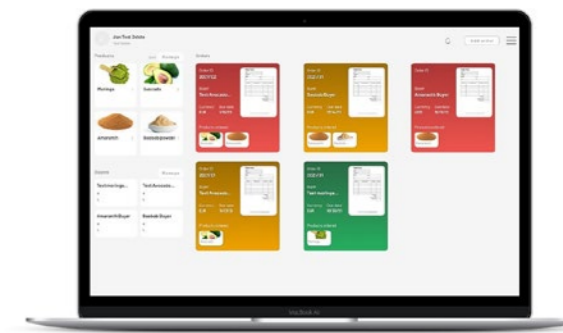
Products

Moringa

Avocado

Amaranth

Baobab powder

Orders

Test Avocado...

Baobab Buyer

Amaranth Buyer

Test moringa...

Clients

Test moringa...

Test Avocado...

Amaranth Buyer

Baobab Buyer

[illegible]

MacBook Air